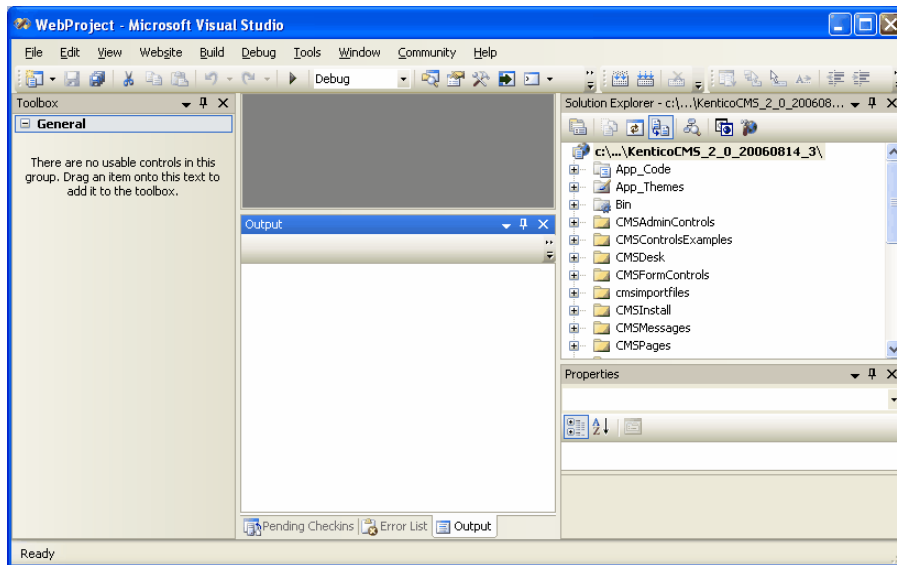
WebProject - Microsoft Visual Studio

File Edit View Website Build Debug Tools Window Community Help

Debug

Toolbox

General

There are no usable controls in this group. Drag an item onto this text to add it to the toolbox.

Output

Solution Explorer - c:\...\KenticoCMS_2_0_200608...

c:\...\KenticoCMS_2_0_20060814_3\
App_Code
App_Themes
Bin
CMSAdminControls
CMSControlsExamples
CMSDesk
CMSFormControls
cmsimportfiles
CMSInstall
CMSMessages
CMSPages

Properties

Pending Checkins Error List Output

Ready